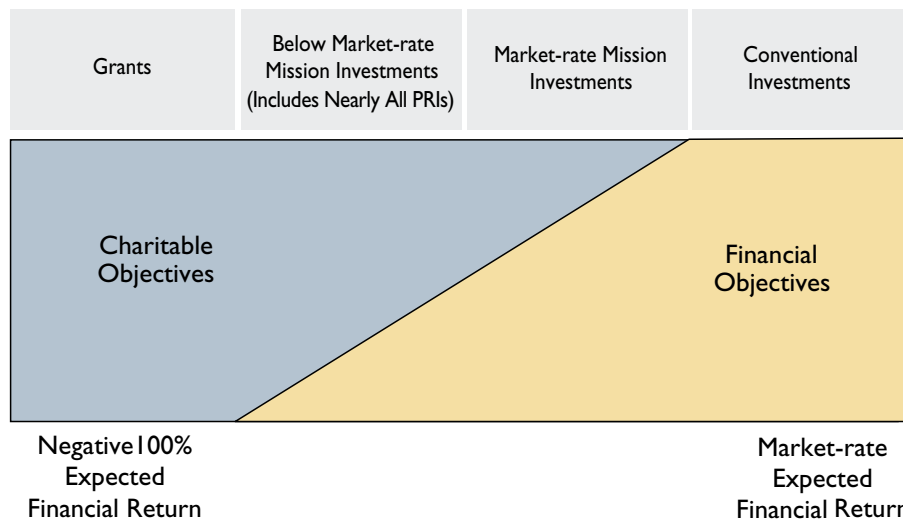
| Grants | Below Market-rate Mission Investments (Includes Nearly All PRIs) | Market-rate Mission Investments | Conventional Investments |
|---|---|---|---|

Charitable Objectives

Financial Objectives

Negative100% Expected Financial Return

Market-rate Expected Financial Retur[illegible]